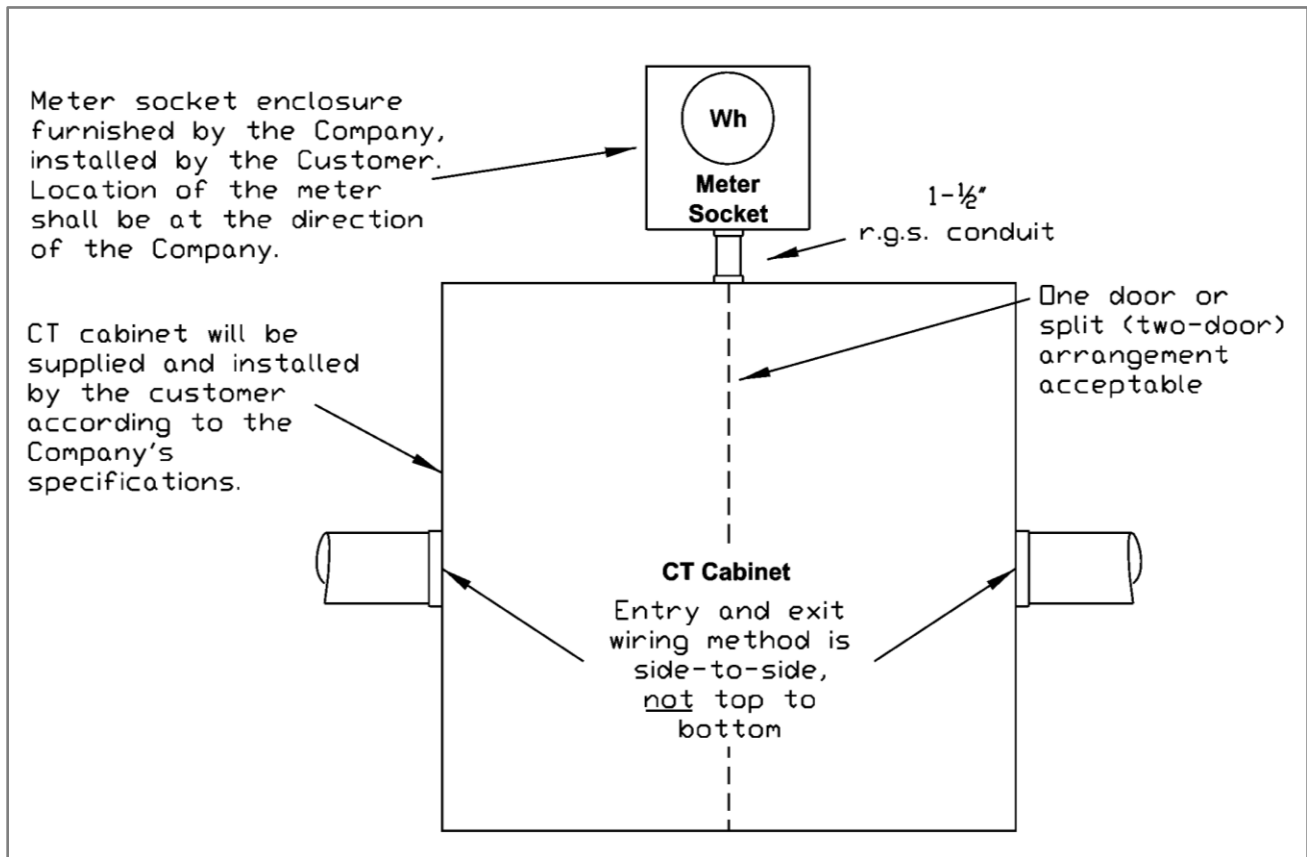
Meter socket enclosure furnished by the Company, installed by the Customer. Location of the meter shall be at the direction of the Company.

Wh

Meter Socket

1-½"
r.g.s. conduit

One door or split (two-door) arrangement acceptable

CT cabinet will be supplied and installed by the customer according to the Company's specifications.

CT Cabinet

Entry and exit wiring method is side-to-side, not top to bottom